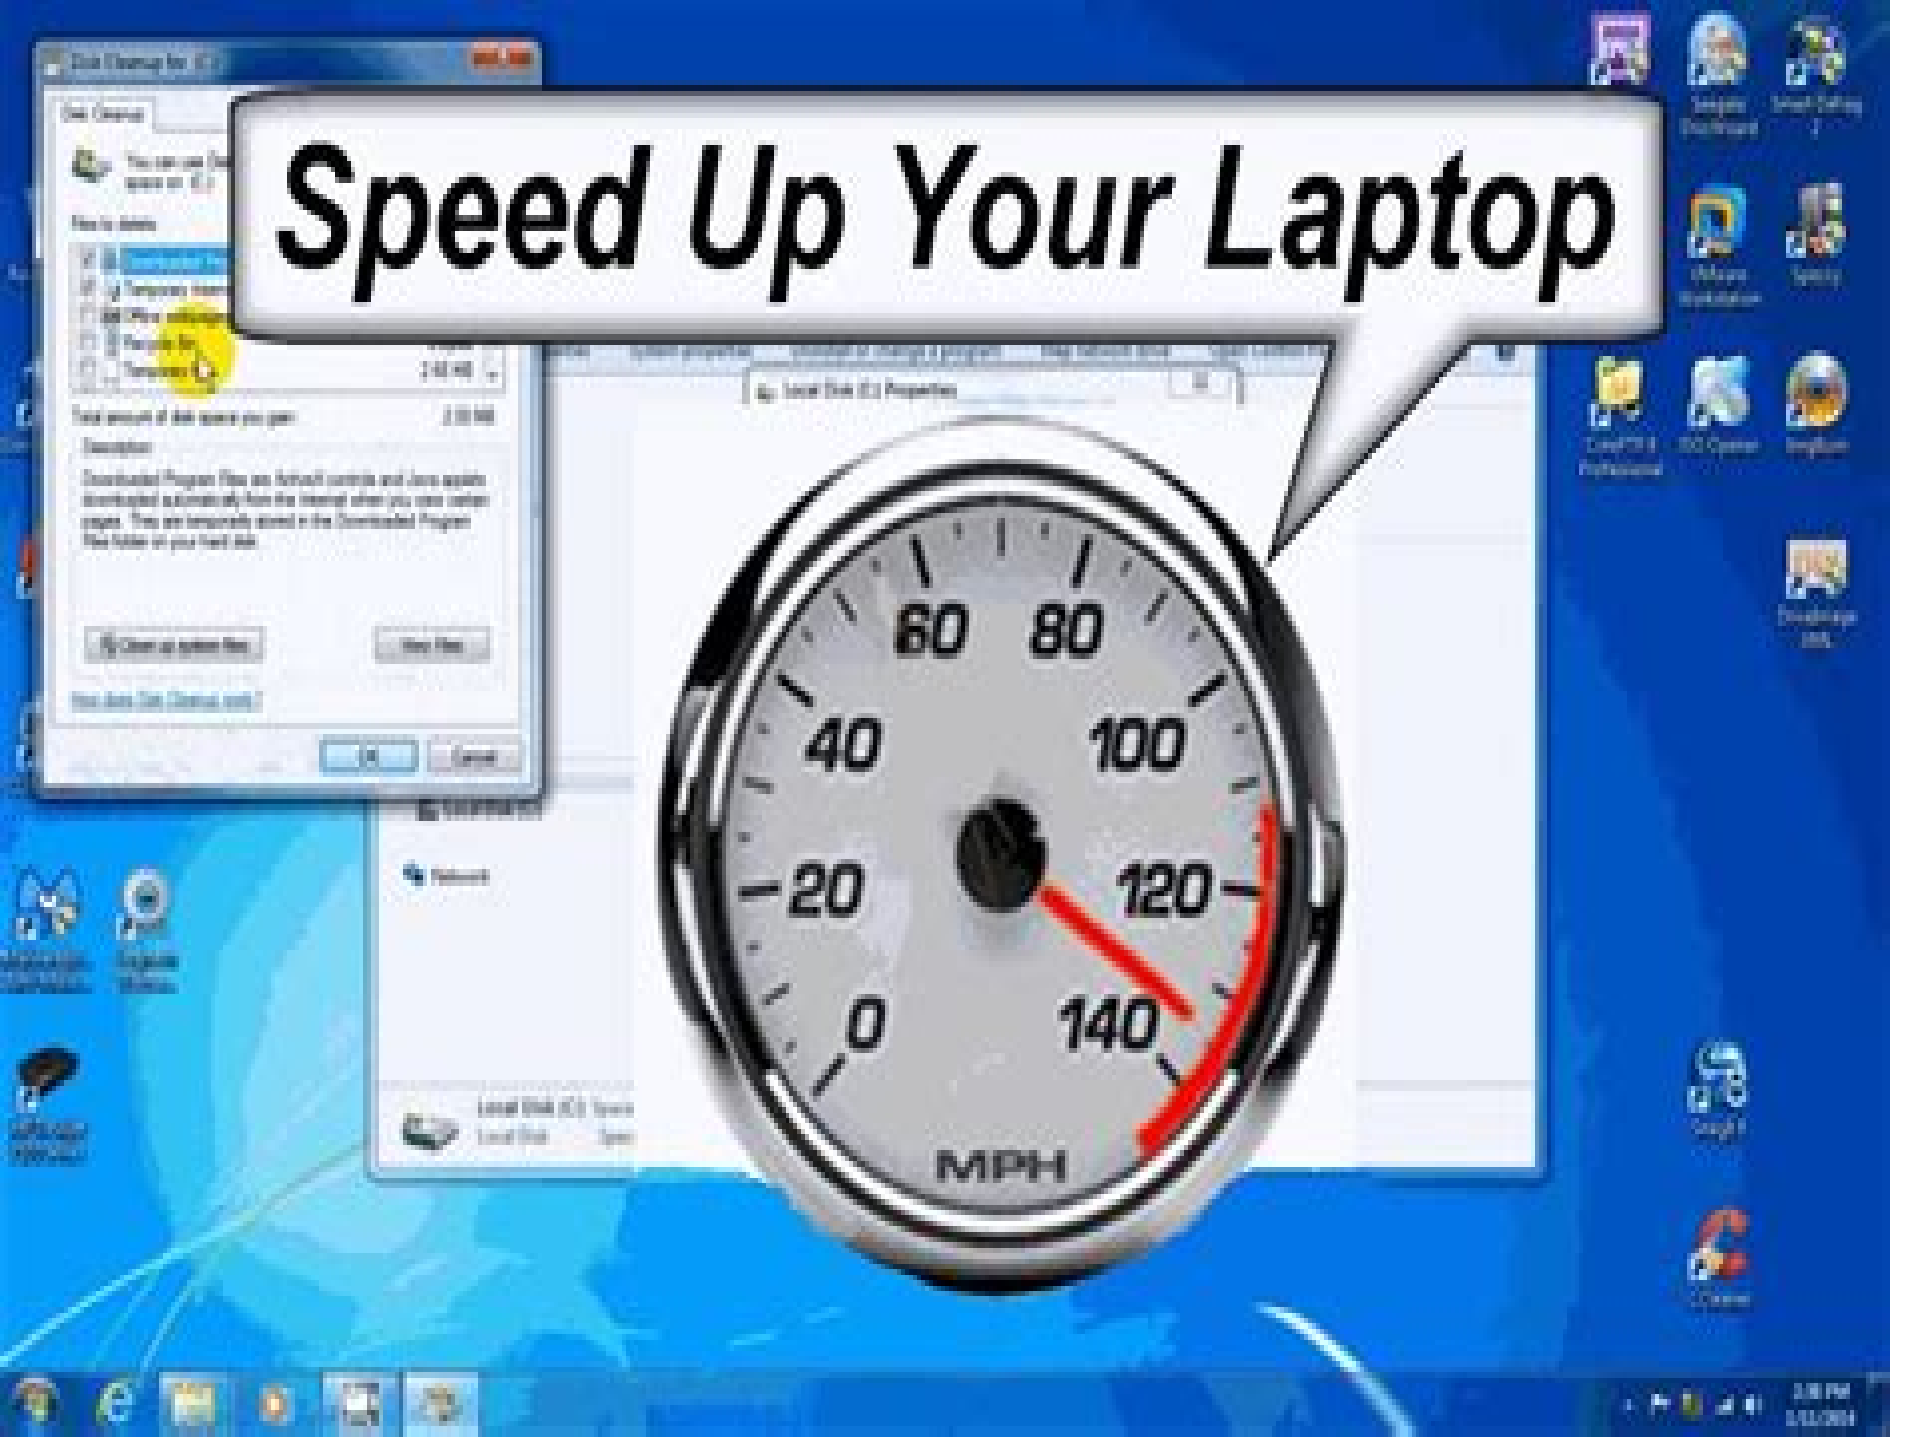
Speed Up Your Laptop

60 80
40 100
20 120
0 140
MPH

Disk Cleanup for (C:)
Disk Cleanup
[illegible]
Files to delete:
Downloaded Program Files
Temporary Internet Files
Offline webpages
Recycle Bin
Temporary files
Total amount of disk space you gain:
Description
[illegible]
Clean up system files
View Files
How does Disk Cleanup work?
OK
Cancel

Local Disk (C:) Properties
Network
Local Disk (C:)
Local Disk

Seagate Dashboard
Smart Defrag 2
VMware Workstation
Speccy
CorelDRAW X Professional
ISO Opener
ImgBurn
Dreamweaver
CCleaner